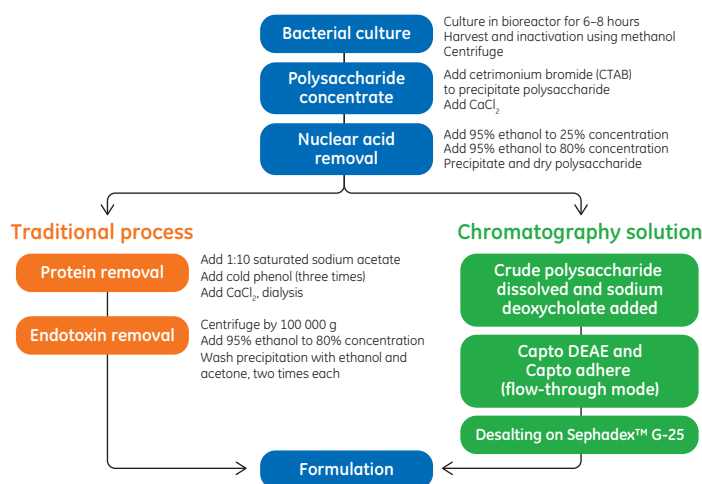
Bacterial culture
Culture in bioreactor for 6–8 hours
Harvest and inactivation using methanol
Centrifuge

Polysaccharide concentrate
Add cetrimonium bromide (CTAB) to precipitate polysaccharide
Add $CaCl_2$

Nuclear acid removal
Add 95% ethanol to 25% concentration
Add 95% ethanol to 80% concentration
Precipitate and dry polysaccharide

Traditional process

Protein removal
Add 1:10 saturated sodium acetate
Add cold phenol (three times)
Add $CaCl_2$, dialysis

Endotoxin removal
Centrifuge by 100 000 g
Add 95% ethanol to 80% concentration
Wash precipitation with ethanol and acetone, two times each

Chromatography solution

Crude polysaccharide dissolved and sodium deoxycholate added

Capto DEAE and Capto adhere (flow-through mode)

Desalting on Sephadex™ G-25

Formulation